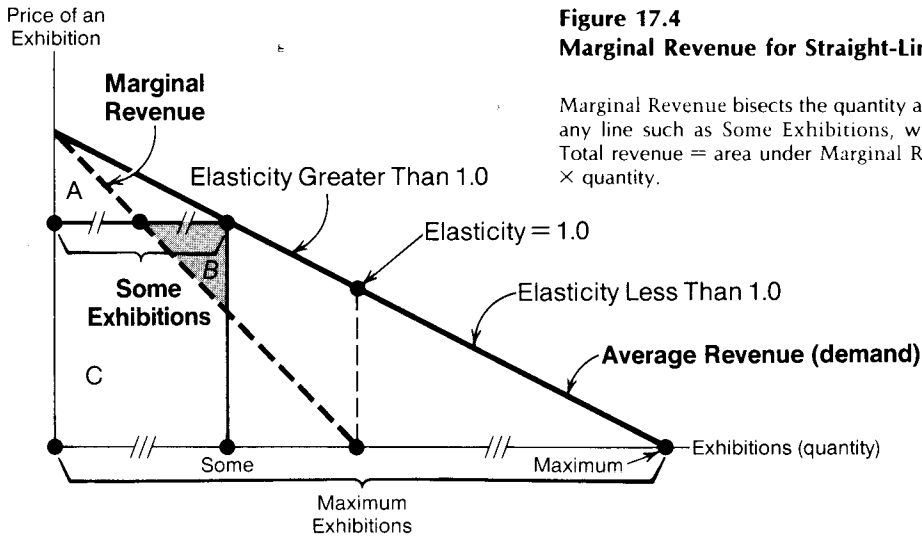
Price of an Exhibition

Marginal Revenue

A

Elasticity Greater Than 1.0

Elasticity = 1.0

B

Some Exhibitions

Elasticity Less Than 1.0

C

Average Revenue (demand)

Some

Maximum

Exhibitions (quantity)

Maximum Exhibitions

Figure 17.4
Marginal Revenue for Straight-Lin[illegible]

Marginal Revenue bisects the quantity a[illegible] any line such as Some Exhibitions, w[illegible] Total revenue = area under Marginal R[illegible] × quantity.